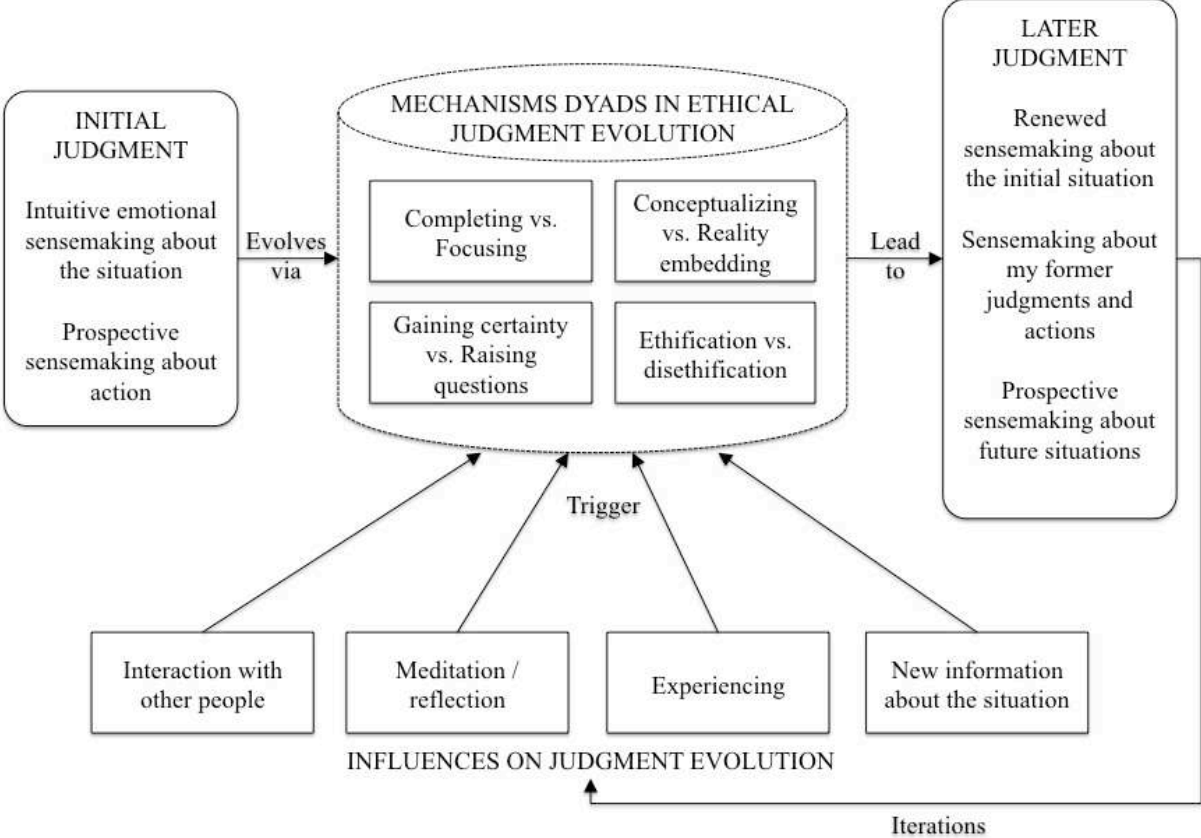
INITIAL JUDGMENT

Intuitive emotional sensemaking about the situation

Prospective sensemaking about action

Evolves via

MECHANISMS DYADS IN ETHICAL JUDGMENT EVOLUTION

Completing vs. Focusing

Conceptualizing vs. Reality embedding

Gaining certainty vs. Raising questions

Ethification vs. disethification

Lead to

LATER JUDGMENT

Renewed sensemaking about the initial situation

Sensemaking about my former judgments and actions

Prospective sensemaking about future situations

Trigger

Interaction with other people

Meditation / reflection

Experiencing

New information about the situation

INFLUENCES ON JUDGMENT EVOLUTION

Iterations